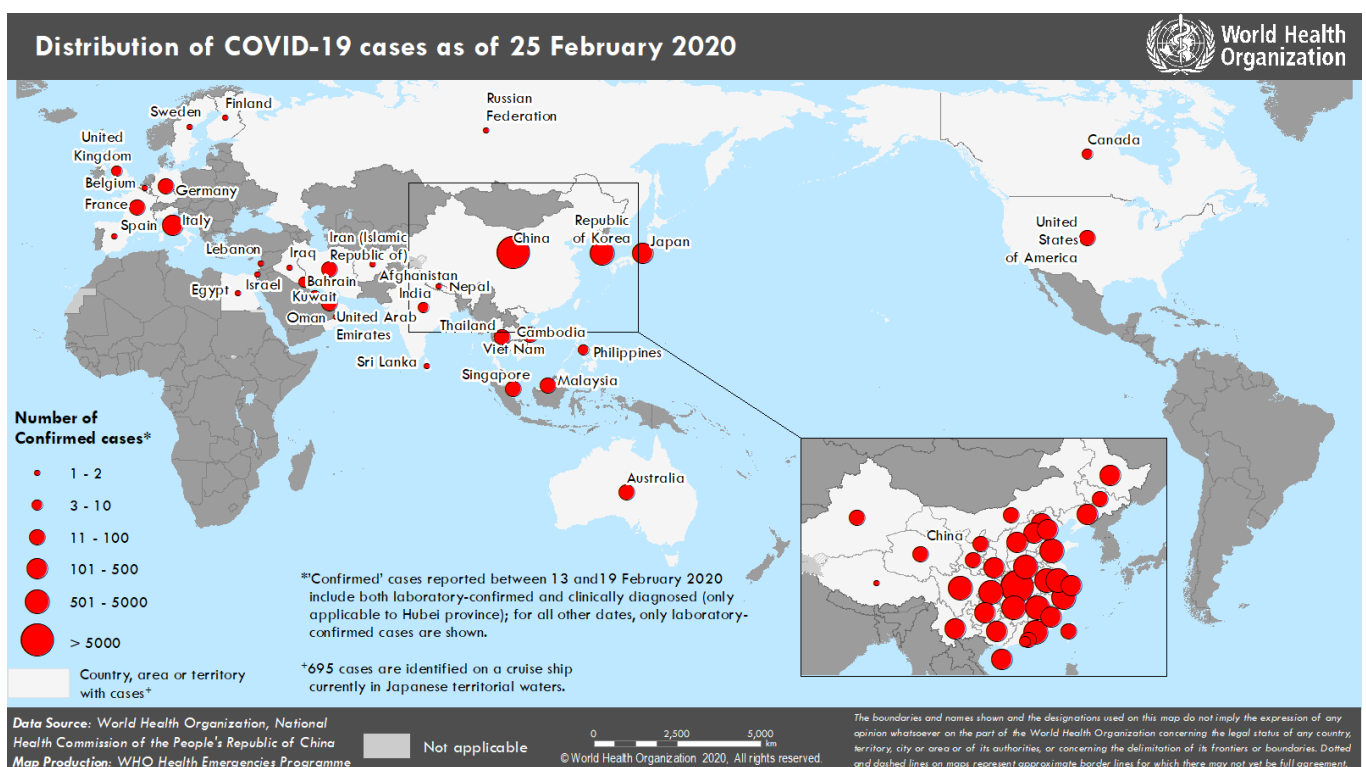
Distribution of COVID-19 cases as of 25 February 2020

World Health Organization

Russian Federation

Sweden

Finland

United Kingdom

Belgium

Germany

France

Spain

Italy

Lebanon

Israel

Egypt

Iraq

Iran (Islamic Republic of)

Bahrain

Kuwait

Oman

United Arab Emirates

Afghanistan

Nepal

India

Sri Lanka

China

Republic of Korea

Japan

Thailand

Cambodia

Viet Nam

Philippines

Singapore

Malaysia

Australia

Canada

United States of America

China

Number of Confirmed cases*

1 - 2

3 - 10

11 - 100

101 - 500

501 - 5000

> 5000

Country, area or territory with cases$^{+}$

*'Confirmed' cases reported between 13 and19 February 2020 include both laboratory-confirmed and clinically diagnosed (only applicable to Hubei province); for all other dates, only laboratory-confirmed cases are shown.

$^{+}$695 cases are identified on a cruise ship currently in Japanese territorial waters.

Data Source: World Health Organization, National Health Commission of the People's Republic of China
Map Production: WHO Health Emergencies Programme

Not applicable

0 2,500 5,000 km

© World Health Organization 2020, All rights reserved.

The boundaries and names shown and the designations used on this map do not imply the expression of any opinion whatsoever on the part of the World Health Organization concerning the legal status of any country, territory, city or area or of its authorities, or concerning the delimitation of its frontiers or boundaries. Dotted and dashed lines on maps represent approximate border lines for which there may not yet be full agreement.